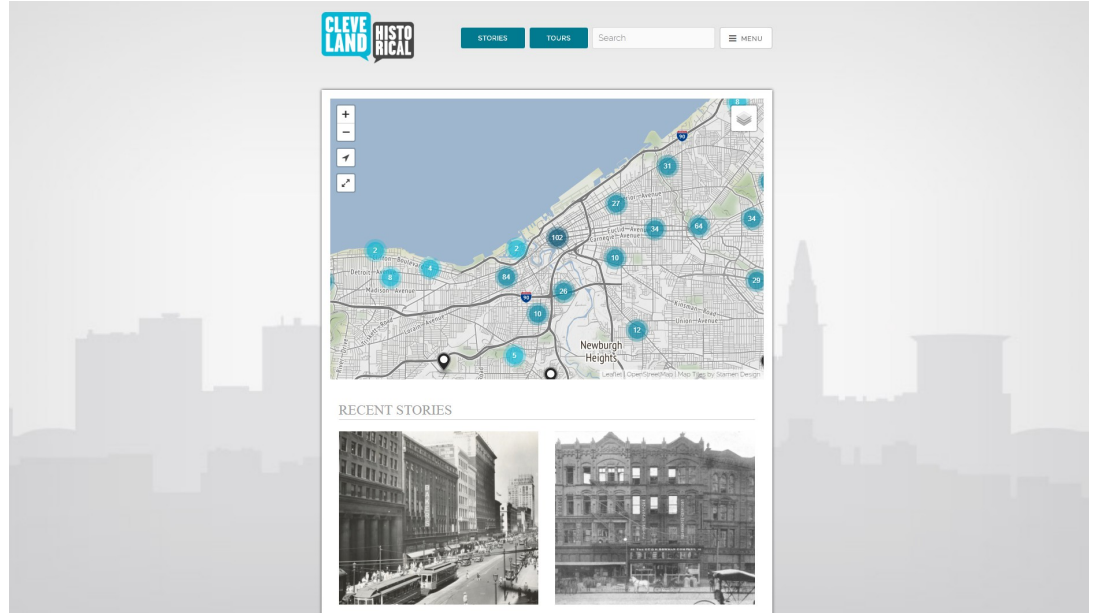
CLEVELAND HISTORICAL

STORIES
TOURS
Search
MENU

+
−

31
27
34
64
34
2
102
2
84
8
4
10
26
29
10
12
5
Newburgh Heights
Euclid Avenue
Carnegie Avenue
Detroit Avenue
Madison Avenue
Lorain Avenue
Kinsman Road
Union Avenue
Leaflet | OpenStreetMap | Map Tiles by Stamen Design

RECENT STORIES